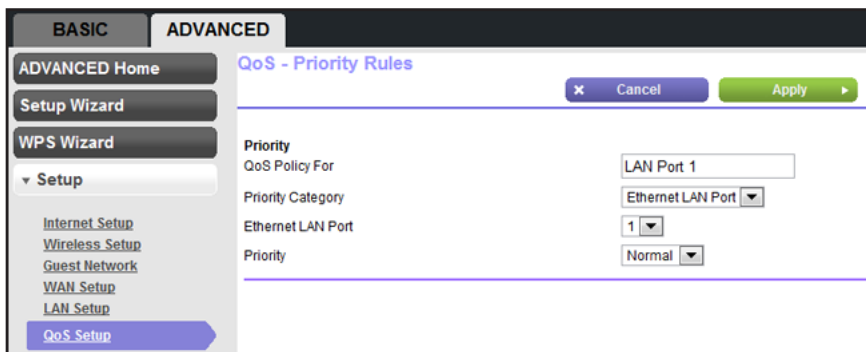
BASIC
ADVANCED

ADVANCED Home
Setup Wizard
WPS Wizard
▾ Setup

Internet Setup
Wireless Setup
Guest Network
WAN Setup
LAN Setup
QoS Setup

QoS - Priority Rules

× Cancel
Apply ▸

Priority

| | |
|---|---|
| QoS Policy For | LAN Port 1 |
| Priority Category | Ethernet LAN Port |
| Ethernet LAN Port | 1 |
| Priority | Normal |